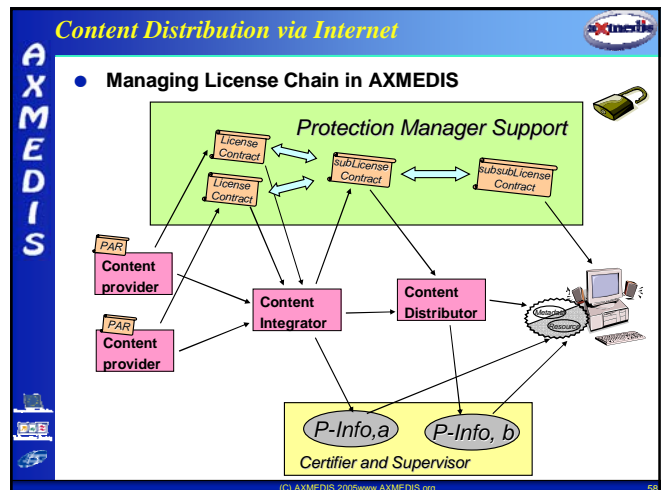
Content Distribution via Internet

axmedis

AXMEDIS

Managing License Chain in AXMEDIS

Protection Manager Support

License Contract

License Contract

subLicense Contract

subsubLicense Contract

PAR

Content provider

PAR

Content provider

Content Integrator

Content Distributor

Metadata

Resource

P-Info,a

P-Info, b

Certifier and Supervisor

(C) AXMEDIS 2005www.AXMEDIS.org

58